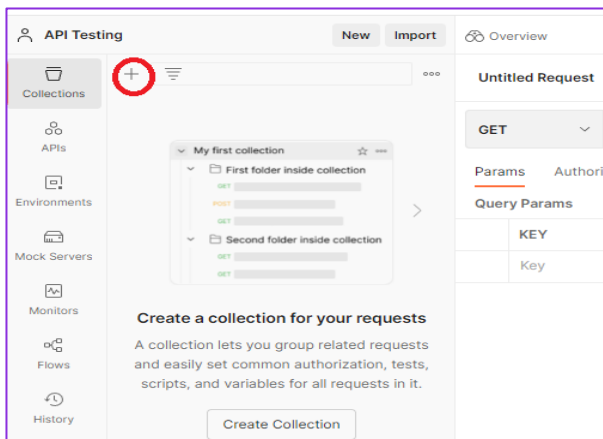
API Testing

New Import

Overview

Collections

APIs

Environments

Mock Servers

Monitors

Flows

History

My first collection

First folder inside collection

GET

POST

GET

Second folder inside collection

GET

GET

Create a collection for your requests

A collection lets you group related requests and easily set common authorization, tests, scripts, and variables for all requests in it.

Create Collection

Untitled Request

GET

Params Authori

Query Params

| KEY |
|---|
| Key |